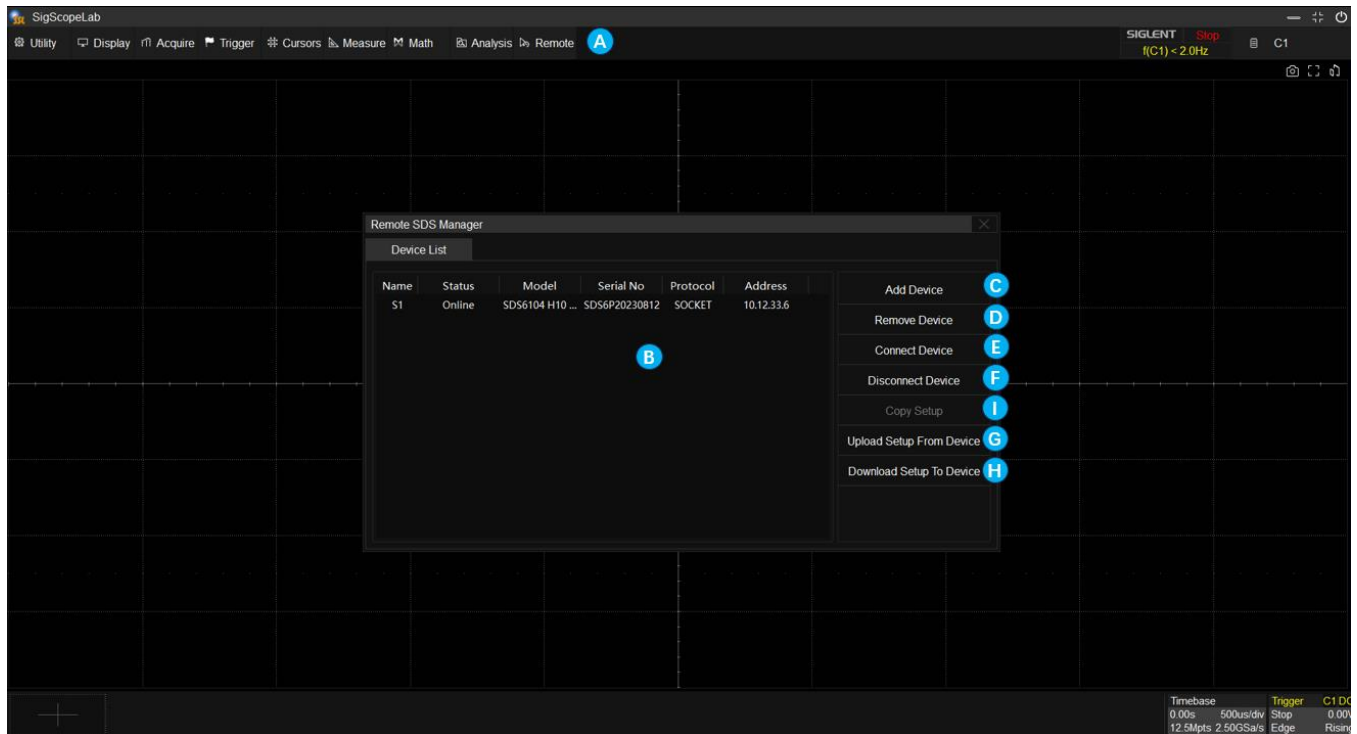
SigScopeLab

Utility Display Acquire Trigger Cursors Measure Math Analysis Remote A

SIGLENT Stop
f(C1) < 2.0Hz

C1

Remote SDS Manager

Device List

| Name | Status | Model | Serial No | Protocol | Address |
|---|---|---|---|---|---|
| S1 | Online | SDS6104 H10 ... | SDS6P20230812 | SOCKET | 10.12.33.6 |

B

Add Device C
Remove Device D
Connect Device E
Disconnect Device F
Copy Setup I
Upload Setup From Device G
Download Setup To Device H

Timebase
0.00s 500us/div
12.5Mpts 2.50GSa/s

Trigger
Stop
Edge

C1 DC
0.00V
Rising